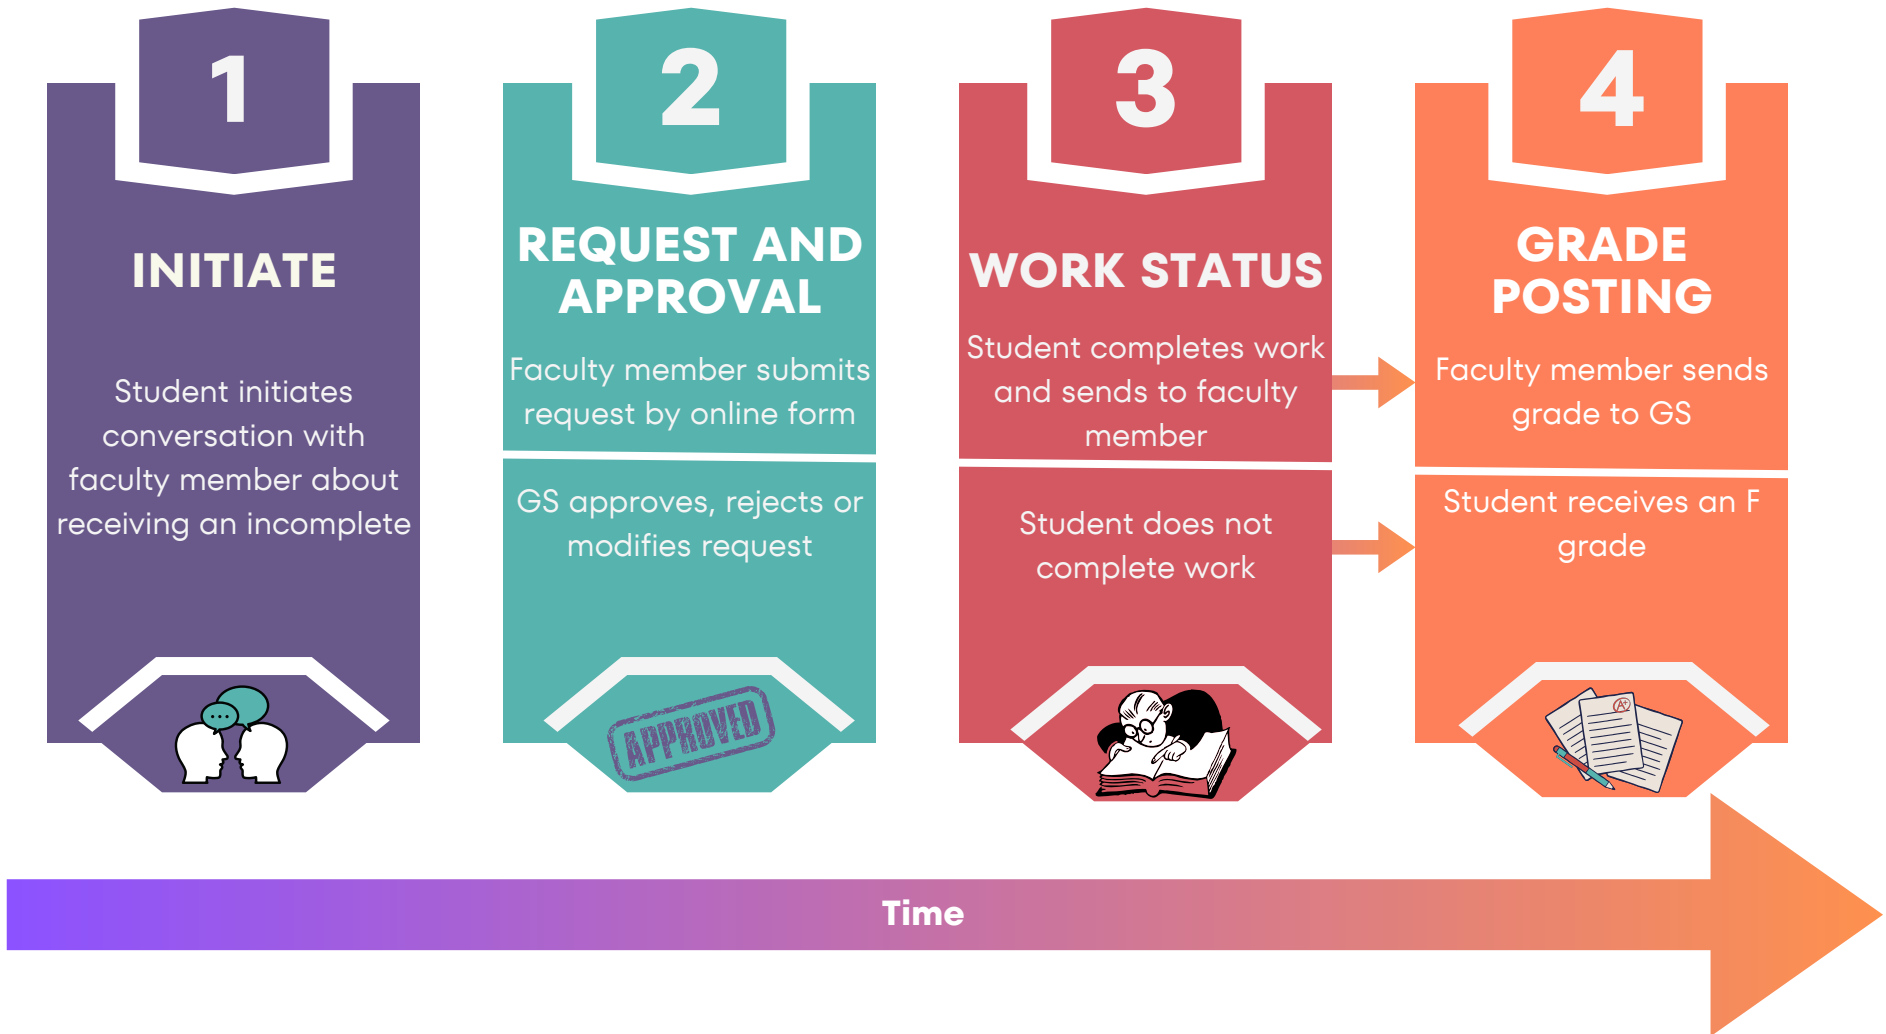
1

INITIATE

Student initiates conversation with faculty member about receiving an incomplete

2

REQUEST AND APPROVAL

Faculty member submits request by online form

GS approves, rejects or modifies request

APPROVED

3

WORK STATUS

Student completes work and sends to faculty member

Student does not complete work

4

GRADE POSTING

Faculty member sends grade to GS

Student receives an F grade

A+

Time